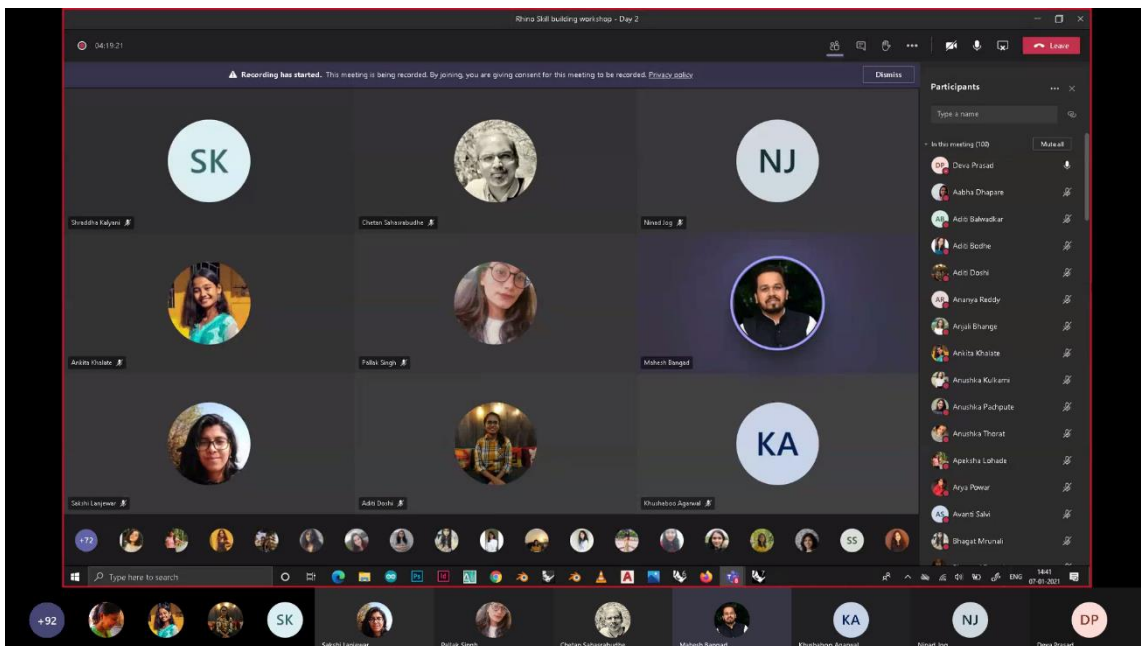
Rhino Skill building workshop - Day 2

04:19:21

Leave

Recording has started. This meeting is being recorded. By joining, you are giving consent for this meeting to be recorded. Privacy policy

Dismiss

SK

Shraddha Kalyani

Chetan Sahasrabudhe

NJ

Ninad Jog

Ankita Khslate

Pallavi Singh

Mahesh Bangad

Sakshi Lanjewar

Aditi Doshi

KA

Khushaboo Agarwal

+72

SS

Participants

Type a name

In this meeting (100)

Mute all

DP Deva Prasad

Aabha Dhapare

AB Aditi Balwadkar

Aditi Bodhe

Aditi Doshi

AR Ananya Reddy

Anjali Bhange

Ankita Khalate

Anushka Kulkarni

Anushka Pachpute

Anushka Thorat

Apeksha Lohade

Arya Powar

AS Avanti Salvi

Bhagat Mrunali

Type here to search

ENG 14:41 07-01-2021

+92

SK

Sakshi Lanjewar

Pallavi Singh

Chetan Sahasrabudhe

Mahesh Bangad

KA

Khushaboo Agarwal

NJ

Ninad Jog

DP

Deva Prasad